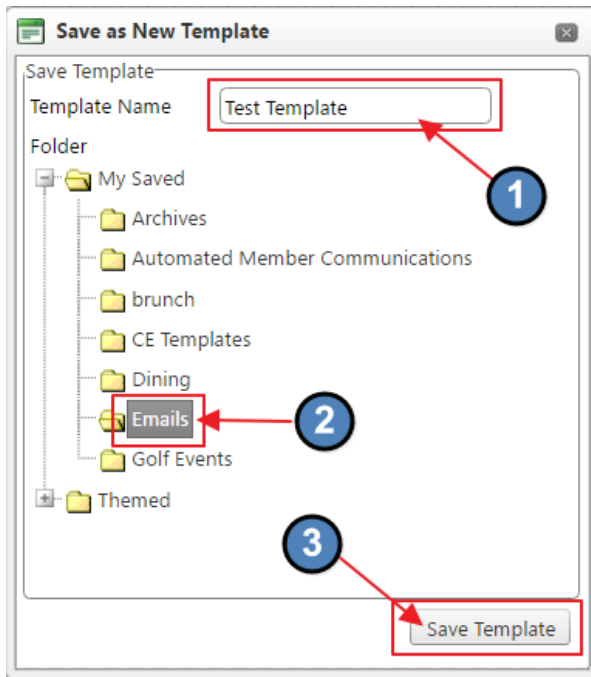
Save as New Template

Save Template

Template Name Test Template

Folder

My Saved

Archives

Automated Member Communications

brunch

CE Templates

Dining

Emails

Golf Events

Themed

1

2

3

Save Template